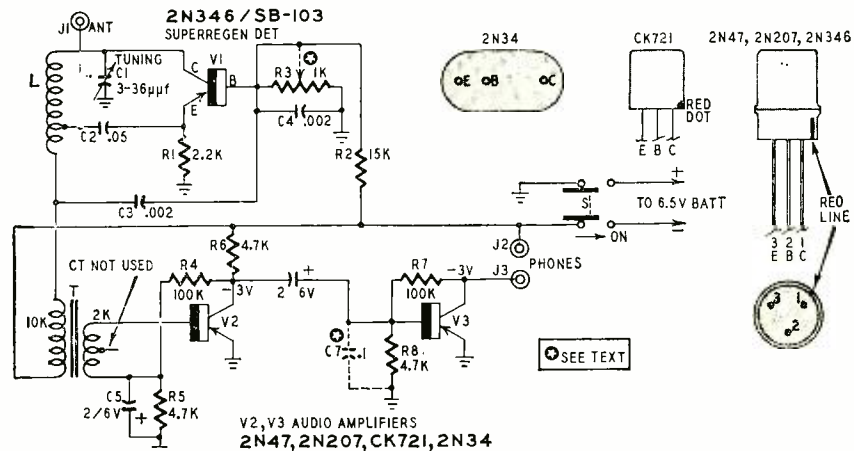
J1 ANT

2N346/SB-103
SUPERREGEN DET

L

TUNING
C1
3-36μμf

C

V1

B

E

C2 .05

R1 2.2K

R3 1K

C4 .002

R2 15K

C3 .002

2N34

E B C

CK721

RED DOT

E B C

2N47, 2N207, 2N346

RED LINE

3 2 1
E B C

3 1
2

S1

TO 6.5V BATT

+

ON

−

J2

R6 4.7K

CT NOT USED

R4
100K

-3V

2 6V

+

R7
100K

-3V

J3

PHONES

10K

T

2K

V2

C7 .1

R8 4.7K

V3

SEE TEXT

C5
2/6V

+

R5
4.7K

V2,V3 AUDIO AMPLIFIERS
2N47,2N207,CK721,2N34